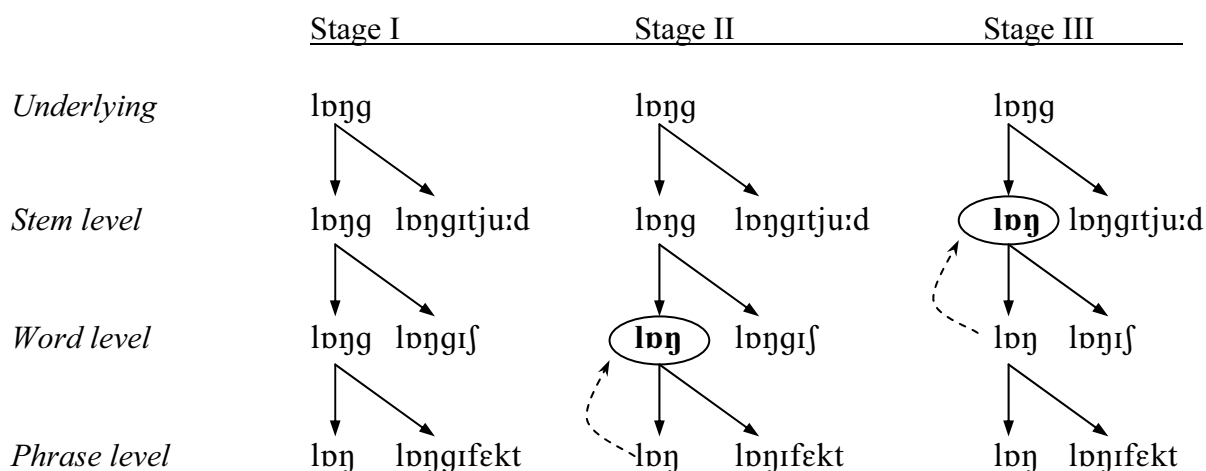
| | Stage I | Stage II | Stage III |
|---|---|---|---|
| *Underlying* | lɒŋg | lɒŋg | lɒŋg |
| *Stem level* | lɒŋg lɒŋgɪtjuːd | lɒŋg lɒŋgɪtjuːd | **lɒŋ** lɒŋgɪtjuːd |
| *Word level* | lɒŋg lɒŋgɪʃ | **lɒŋ** lɒŋgɪʃ | lɒŋ lɒŋɪʃ |
| *Phrase level* | lɒŋ lɒŋgɪfɛkt | lɒŋ lɒŋɪfɛkt | lɒŋ lɒŋɪfɛkt |